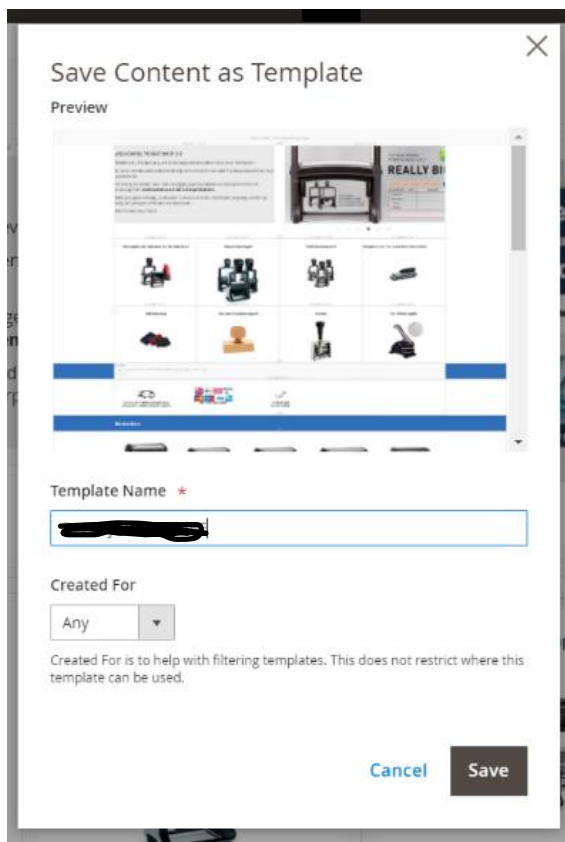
Save Content as Template

Preview

REALLY BI

Template Name *

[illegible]

Created For

Any

Created For is to help with filtering templates. This does not restrict where this template can be used.

Cancel

Save